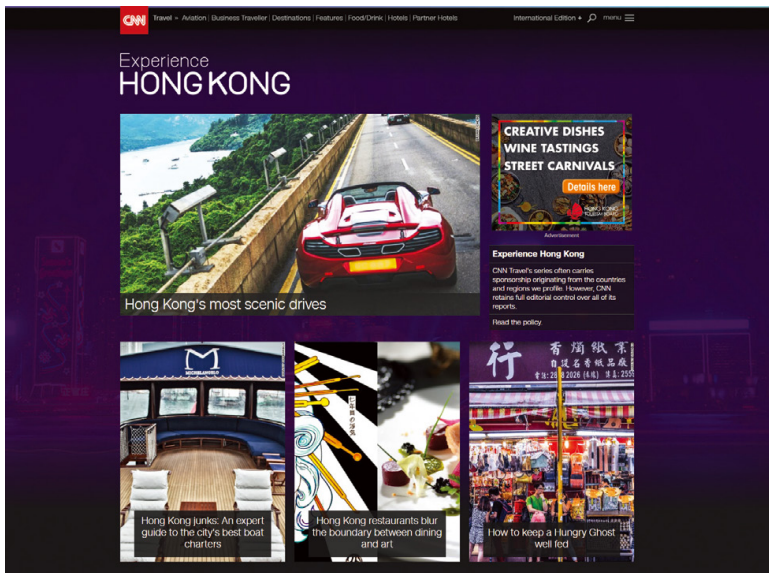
CNN Travel Aviation | Business Traveller | Destinations | Features | Food/Drink | Hotels | Partner Hotels

International Edition + menu

Experience
HONG KONG

Hong Kong's most scenic drives

CREATIVE DISHES
WINE TASTINGS
STREET CARNIVALS

Details here

HONG KONG

Advertisement

Experience Hong Kong

CNN Travel's series often carries sponsorship originating from the countries and regions we profile. However, CNN retains full editorial control over all of its reports.

Read the policy.

Hong Kong junks: An expert guide to the city's best boat charters

Hong Kong restaurants blur the boundary between dining and art

How to keep a Hungry Ghost well fed